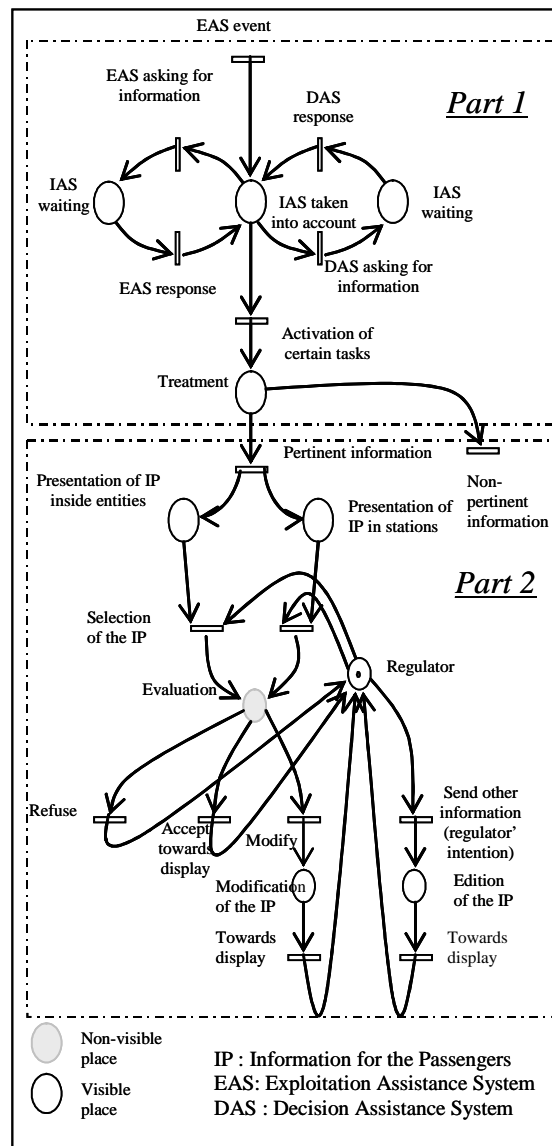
EAS event

EAS asking for information

DAS response

Part 1

IAS waiting

IAS taken into account

IAS waiting

EAS response

DAS asking for information

Activation of certain tasks

Treatment

Pertinent information

Presentation of IP inside entities

Presentation of IP in stations

Non-pertinent information

Part 2

Selection of the IP

Regulator

Evaluation

Refuse

Accept towards display

Modify

Send other information (regulator' intention)

Modification of the IP

Edition of the IP

Towards display

Towards display

Non-visible place

Visible place

IP : Information for the Passengers
EAS: Exploitation Assistance System
DAS : Decision Assistance System